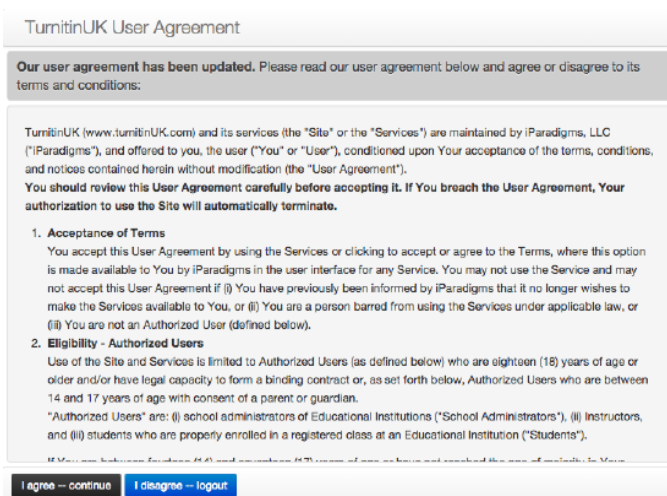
TurnitinUK User Agreement

**Our user agreement has been updated.** Please read our user agreement below and agree or disagree to its terms and conditions:

TurnitinUK (www.turnitinUK.com) and its services (the "Site" or the "Services") are maintained by iParadigms, LLC ("iParadigms"), and offered to you, the user ("You" or "User"), conditioned upon Your acceptance of the terms, conditions, and notices contained herein without modification (the "User Agreement").

**You should review this User Agreement carefully before accepting it. If You breach the User Agreement, Your authorization to use the Site will automatically terminate.**

1. **Acceptance of Terms**
You accept this User Agreement by using the Services or clicking to accept or agree to the Terms, where this option is made available to You by iParadigms in the user interface for any Service. You may not use the Service and may not accept this User Agreement if (i) You have previously been informed by iParadigms that it no longer wishes to make the Services available to You, or (ii) You are a person barred from using the Services under applicable law, or (iii) You are not an Authorized User (defined below).

2. **Eligibility - Authorized Users**
Use of the Site and Services is limited to Authorized Users (as defined below) who are eighteen (18) years of age or older and/or have legal capacity to form a binding contract or, as set forth below, Authorized Users who are between 14 and 17 years of age with consent of a parent or guardian.
"Authorized Users" are: (i) school administrators of Educational Institutions ("School Administrators"), (ii) Instructors, and (iii) students who are properly enrolled in a registered class at an Educational Institution ("Students").

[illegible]

I agree -- continue | I disagree -- logout